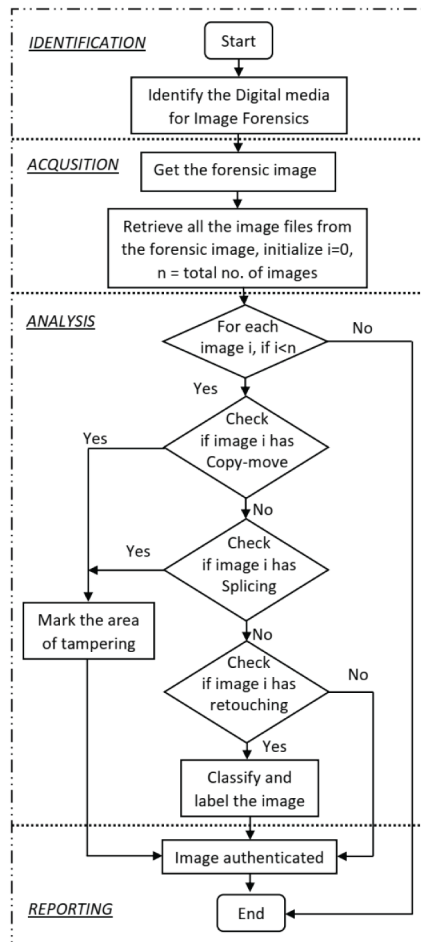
IDENTIFICATION

Start

Identify the Digital media for Image Forensics

ACQUSITION

Get the forensic image

Retrieve all the image files from the forensic image, initialize i=0, n = total no. of images

ANALYSIS

For each image i, if i<n

No

Yes

Check if image i has Copy-move

Yes

No

Check if image i has Splicing

Yes

Mark the area of tampering

No

Check if image i has retouching

No

Yes

Classify and label the image

Image authenticated

REPORTING

End